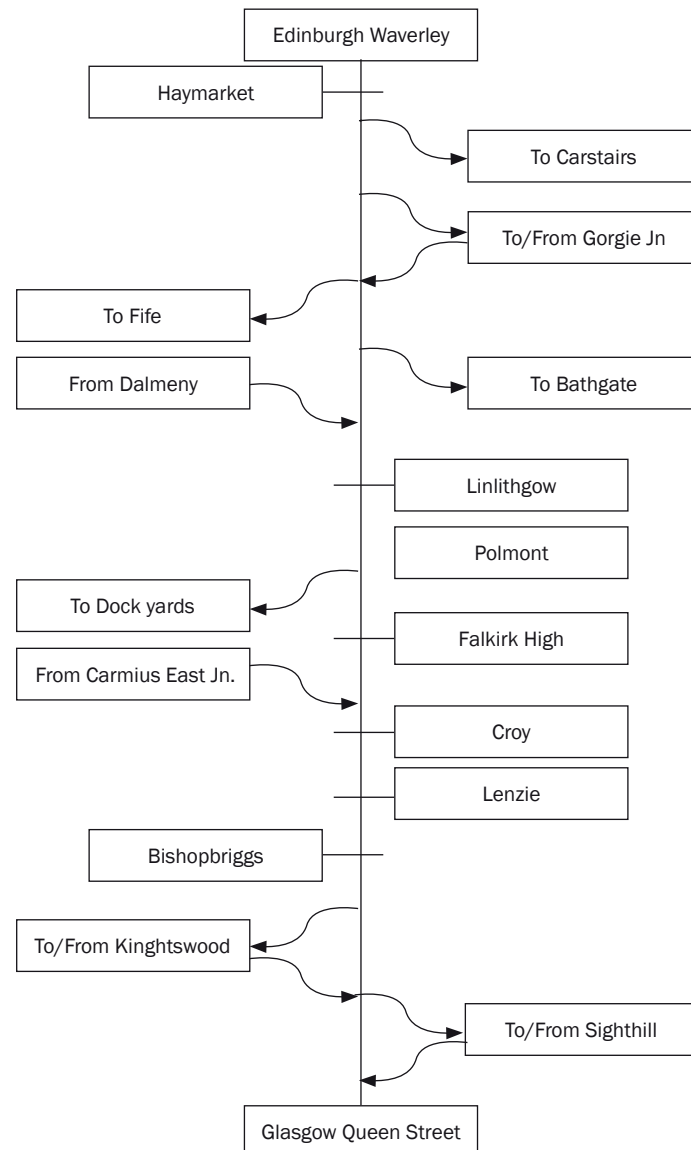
Edinburgh Waverley

Haymarket

To Carstairs

To/From Gorgie Jn

To Fife

From Dalmeny

To Bathgate

Linlithgow

Polmont

To Dock yards

Falkirk High

From Carmius East Jn.

Croy

Lenzie

Bishopbriggs

To/From Kinghtswood

To/From Sighthill

Glasgow Queen Street